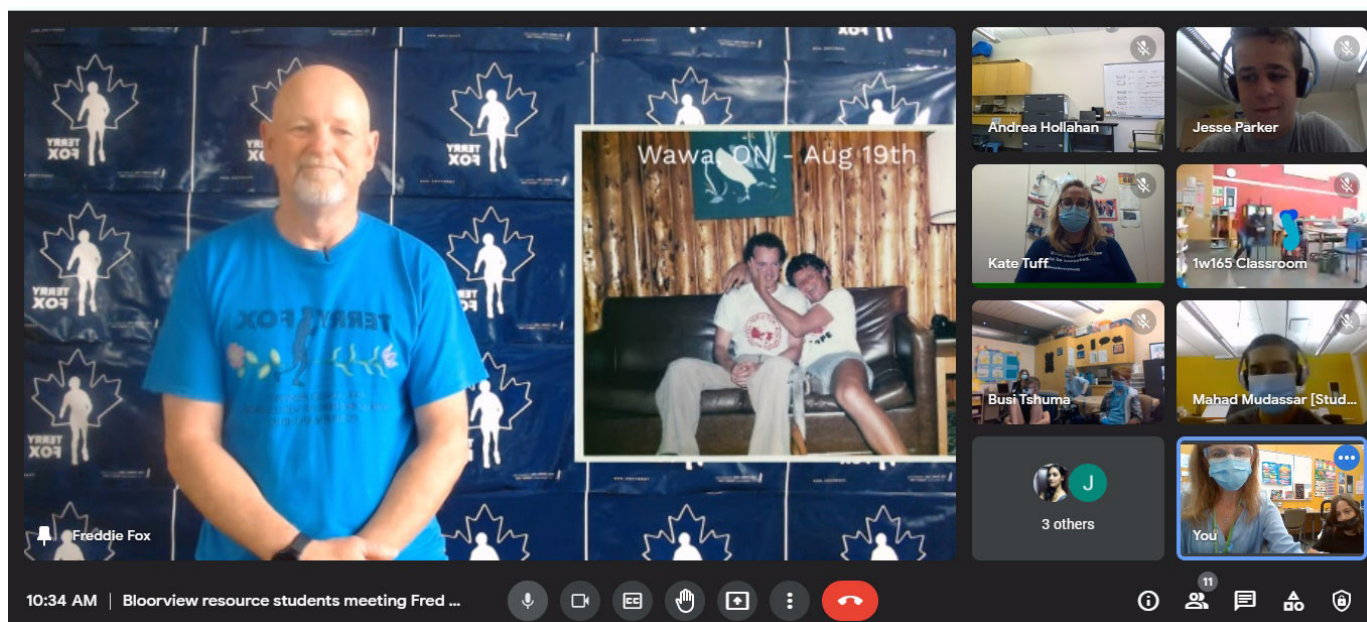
TERRY FOX

Wawa, ON - Aug 19th

Freddie Fox

Andrea Hollahan

Jesse Parker

Kate Tuff

1w165 Classroom

Busi Tshuma

Mahad Mudassar [Stud...

J

3 others

You

10:34 AM | Bloorview resource students meeting Fred ...

11